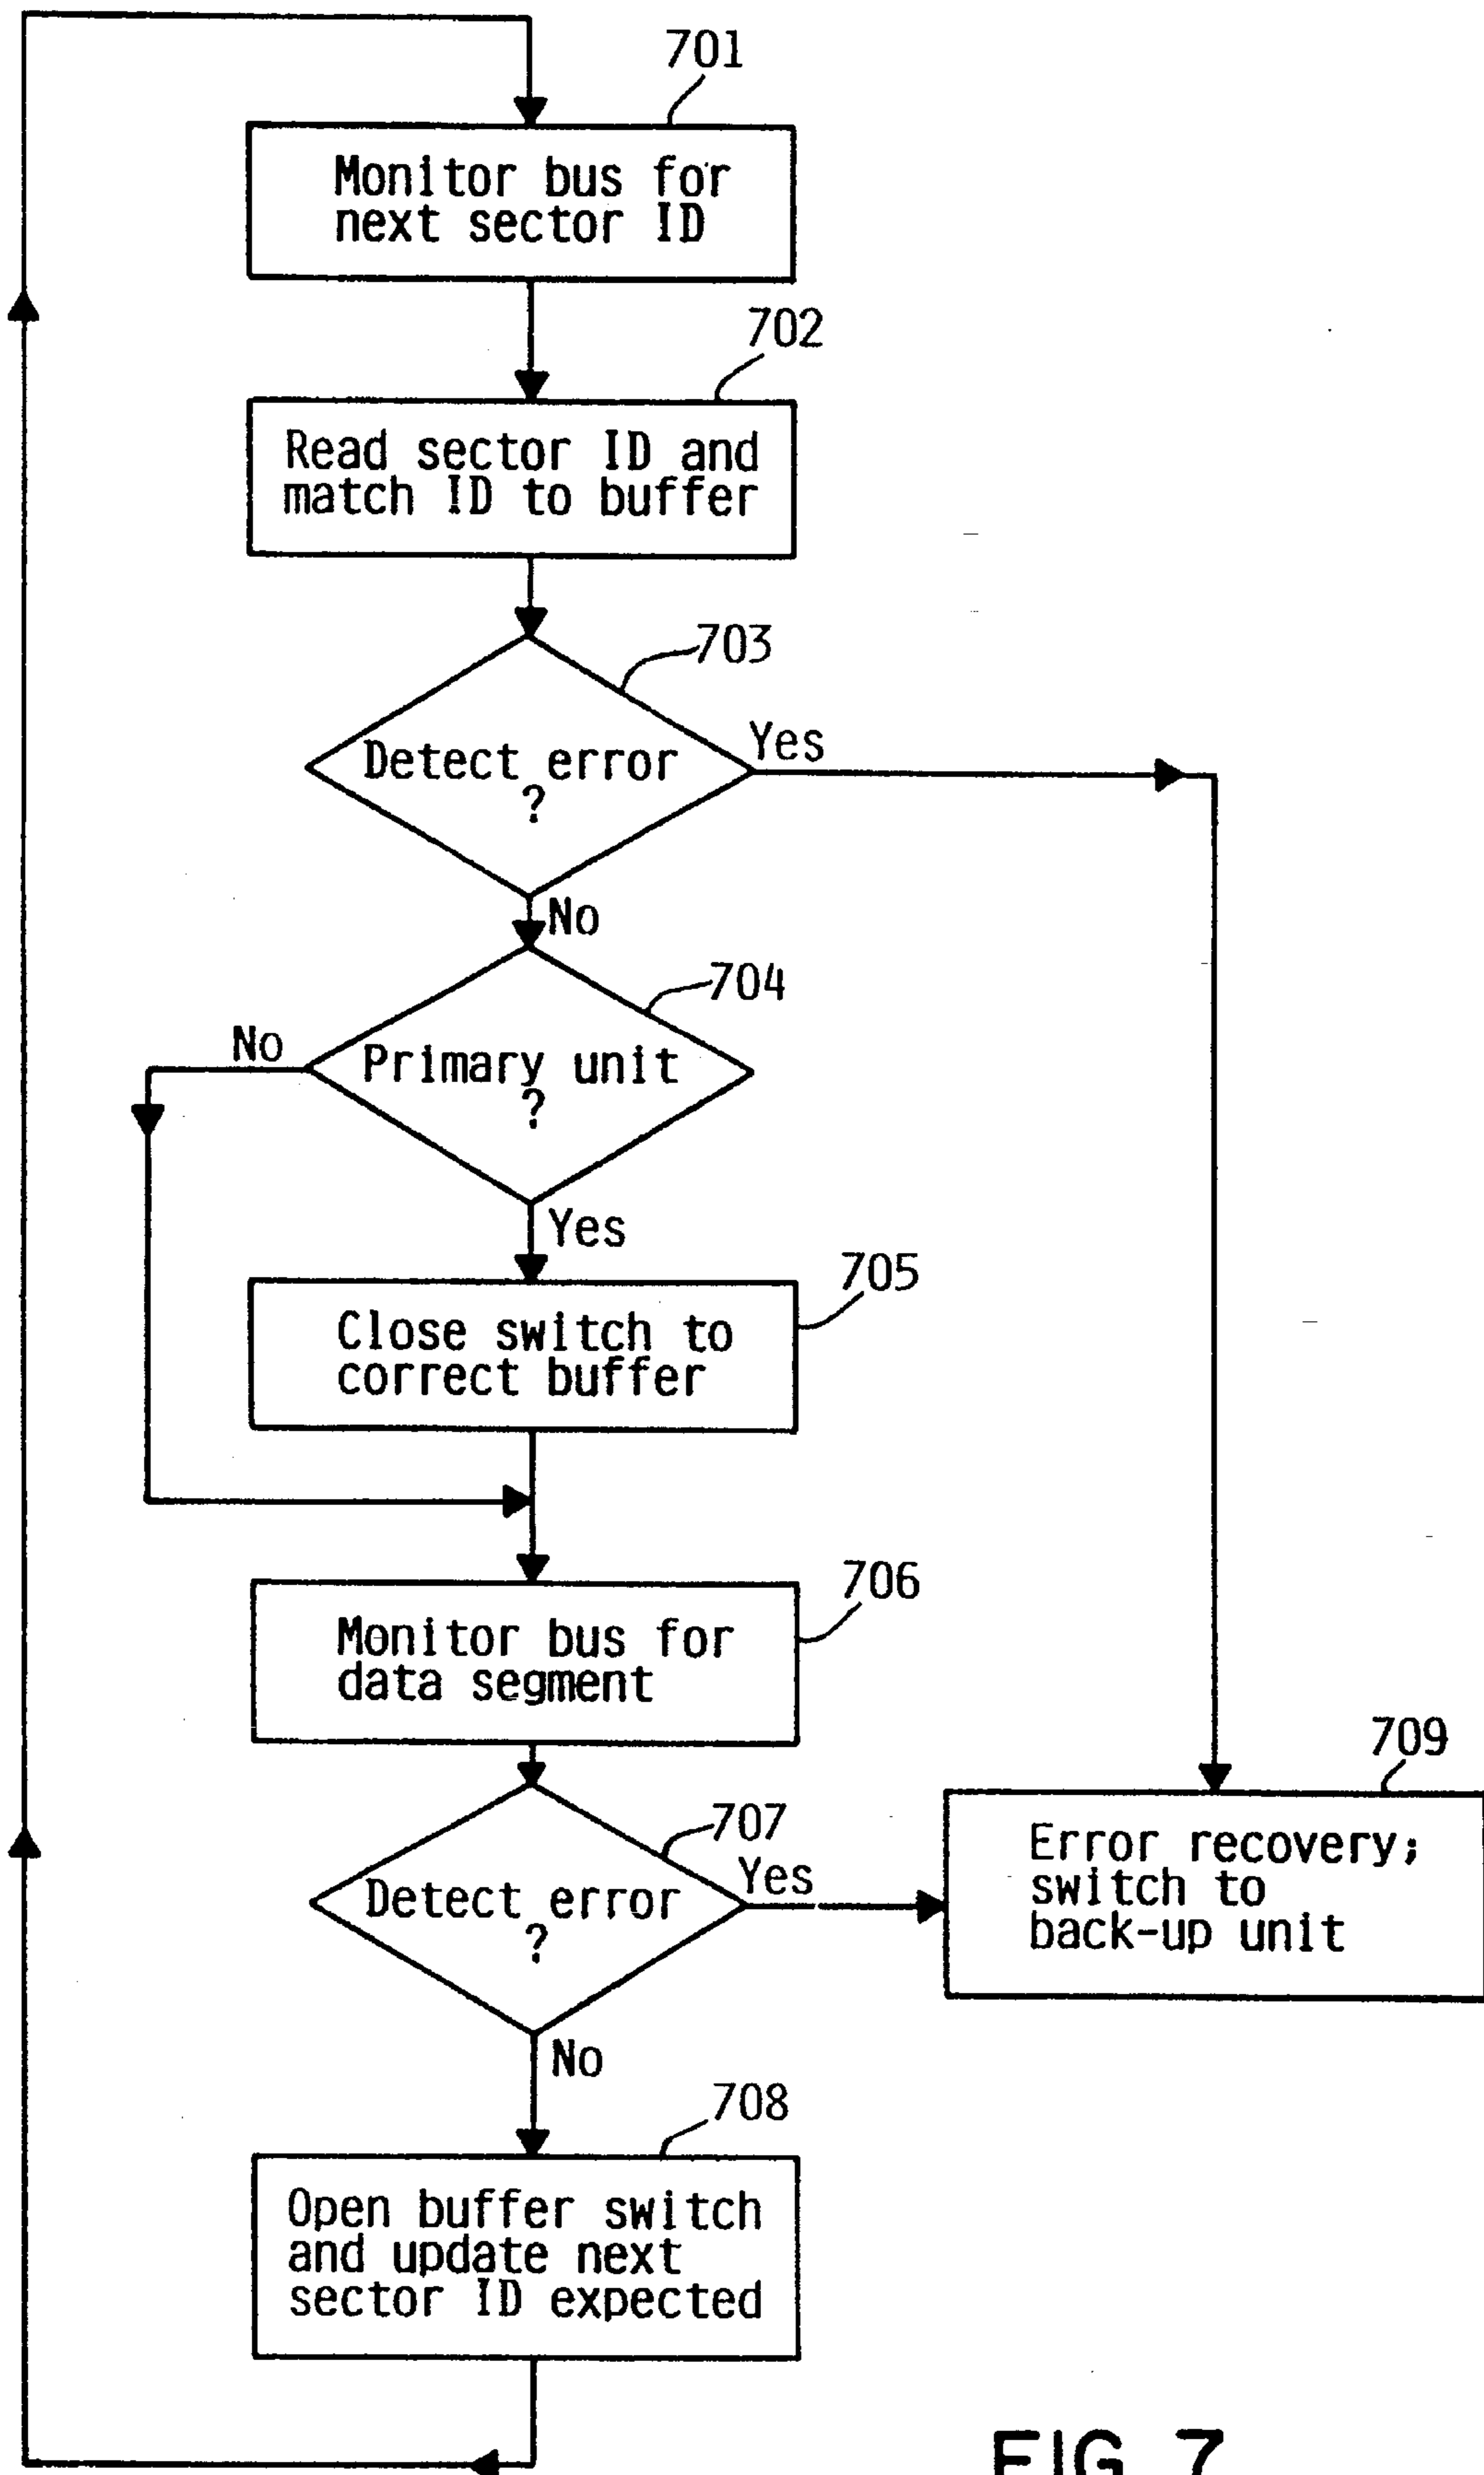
701

Monitor bus for next sector ID

702

Read sector ID and match ID to buffer

703

Detect error ?

Yes

No

704

No

Primary unit ?

Yes

705

Close switch to correct buffer

706

Monitor bus for data segment

709

707

Yes

Detect error ?

Error recovery; switch to back-up unit

No

708

Open buffer switch and update next sector ID expected

FIG 7